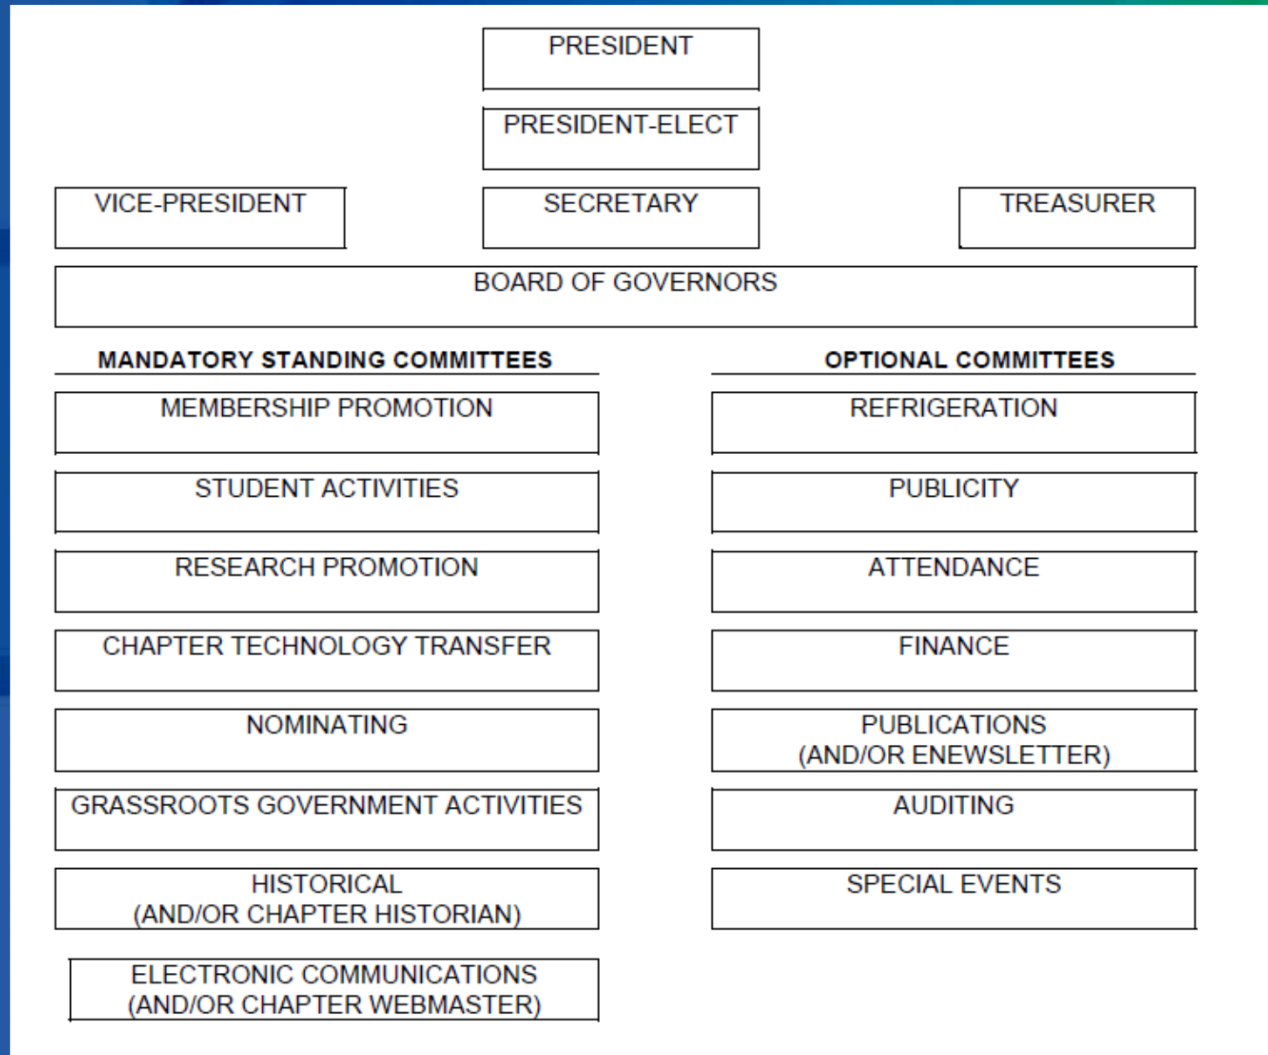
PRESIDENT

PRESIDENT-ELECT

VICE-PRESIDENT

SECRETARY

TREASURER

BOARD OF GOVERNORS

MANDATORY STANDING COMMITTEES

MEMBERSHIP PROMOTION

STUDENT ACTIVITIES

RESEARCH PROMOTION

CHAPTER TECHNOLOGY TRANSFER

NOMINATING

GRASSROOTS GOVERNMENT ACTIVITIES

HISTORICAL
(AND/OR CHAPTER HISTORIAN)

ELECTRONIC COMMUNICATIONS
(AND/OR CHAPTER WEBMASTER)

OPTIONAL COMMITTEES

REFRIGERATION

PUBLICITY

ATTENDANCE

FINANCE

PUBLICATIONS
(AND/OR ENEWSLETTER)

AUDITING

SPECIAL EVENTS